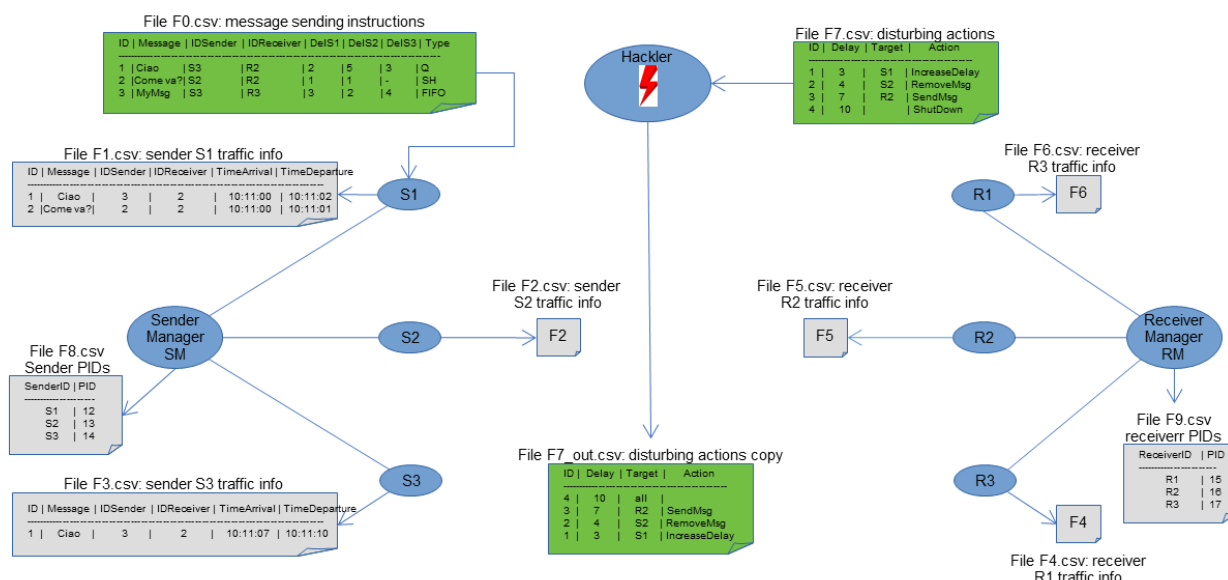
File F0.csv: message sending instructions

ID | Message | IDSender | IDReceiver | DelS1 | DelS2 | DelS3 | Type
1 | Ciao | S3 | R2 | 2 | 5 | 3 | Q
2 | Come va? | S2 | R2 | 1 | 1 | - | SH
3 | MyMsg | S3 | R3 | 3 | 2 | 4 | FIFO

Hackler

File F7.csv: disturbing actions

ID | Delay | Target | Action
1 | 3 | S1 | IncreaseDelay
2 | 4 | S2 | RemoveMsg
3 | 7 | R2 | SendMsg
4 | 10 | | ShutDown

File F1.csv: sender S1 traffic info

ID | Message | IDSender | IDReceiver | TimeArrival | TimeDeparture
1 | Ciao | 3 | 2 | 10:11:00 | 10:11:02
2 | Come va? | 2 | 2 | 10:11:00 | 10:11:01

S1

File F6.csv: receiver R3 traffic info

R1

F6

File F2.csv: sender S2 traffic info

File F5.csv: receiver R2 traffic info

Sender Manager SM

S2

F2

F5

R2

Receiver Manager RM

File F8.csv Sender PIDs

SenderID | PID
S1 | 12
S2 | 13
S3 | 14

File F9.csv receiverr PIDs

ReceiverID | PID
R1 | 15
R2 | 16
R3 | 17

File F7_out.csv: disturbing actions copy

ID | Delay | Target | Action
4 | 10 | all |
3 | 7 | R2 | SendMsg
2 | 4 | S2 | RemoveMsg
1 | 3 | S1 | IncreaseDelay

File F3.csv: sender S3 traffic info

ID | Message | IDSender | IDReceiver | TimeArrival | TimeDeparture
1 | Ciao | 3 | 2 | 10:11:07 | 10:11:10

S3

R3

F4

File F4.csv: receiver R1 traffic info